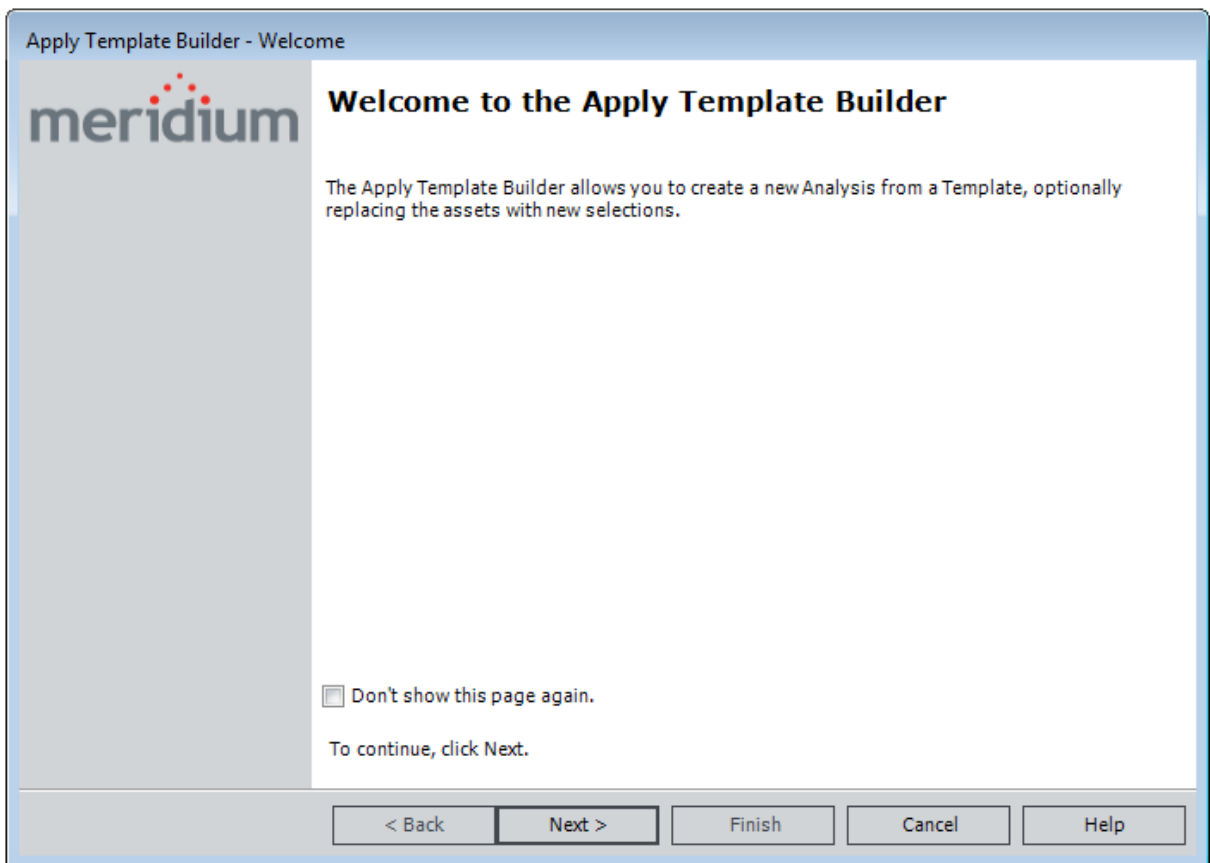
Apply Template Builder - Welcome

meridium

Welcome to the Apply Template Builder

The Apply Template Builder allows you to create a new Analysis from a Template, optionally replacing the assets with new selections.

Don't show this page again.

To continue, click Next.

< Back
Next >
Finish
Cancel
Help